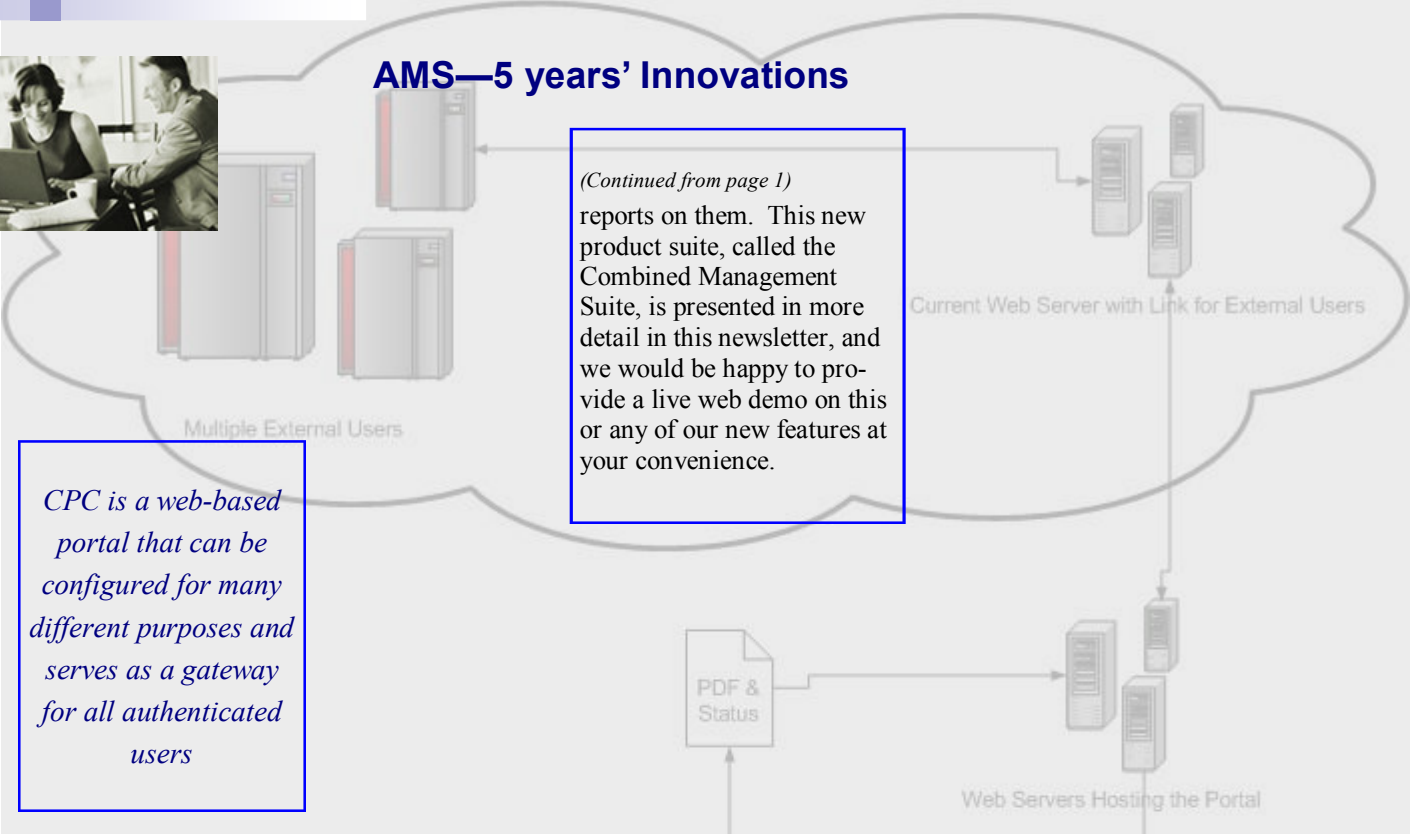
AMS—5 years' Innovations

(Continued from page 1)

reports on them. This new product suite, called the Combined Management Suite, is presented in more detail in this newsletter, and we would be happy to provide a live web demo on this or any of our new features at your convenience.

Current Web Server with Link for External Users

Multiple External Users

CPC is a web-based portal that can be configured for many different purposes and serves as a gateway for all authenticated users

PDF & Status

Web Servers Hosting the Portal